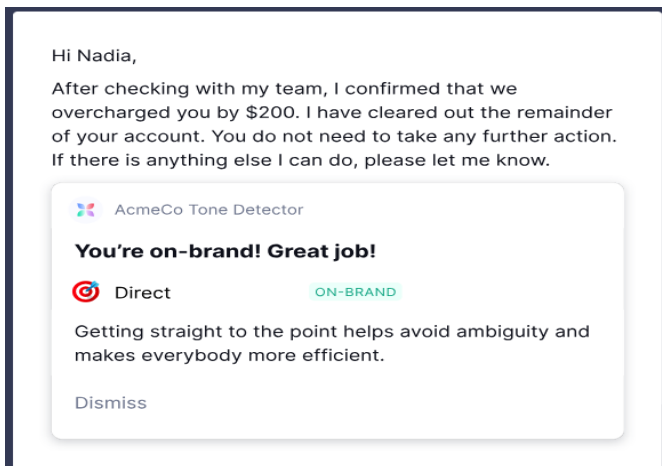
Hi Nadia,

After checking with my team, I confirmed that we overcharged you by \$200. I have cleared out the remainder of your account. You do not need to take any further action. If there is anything else I can do, please let me know.

AcmeCo Tone Detector

You're on-brand! Great job!

Direct ON-BRAND

Getting straight to the point helps avoid ambiguity and makes everybody more efficient.

Dismiss